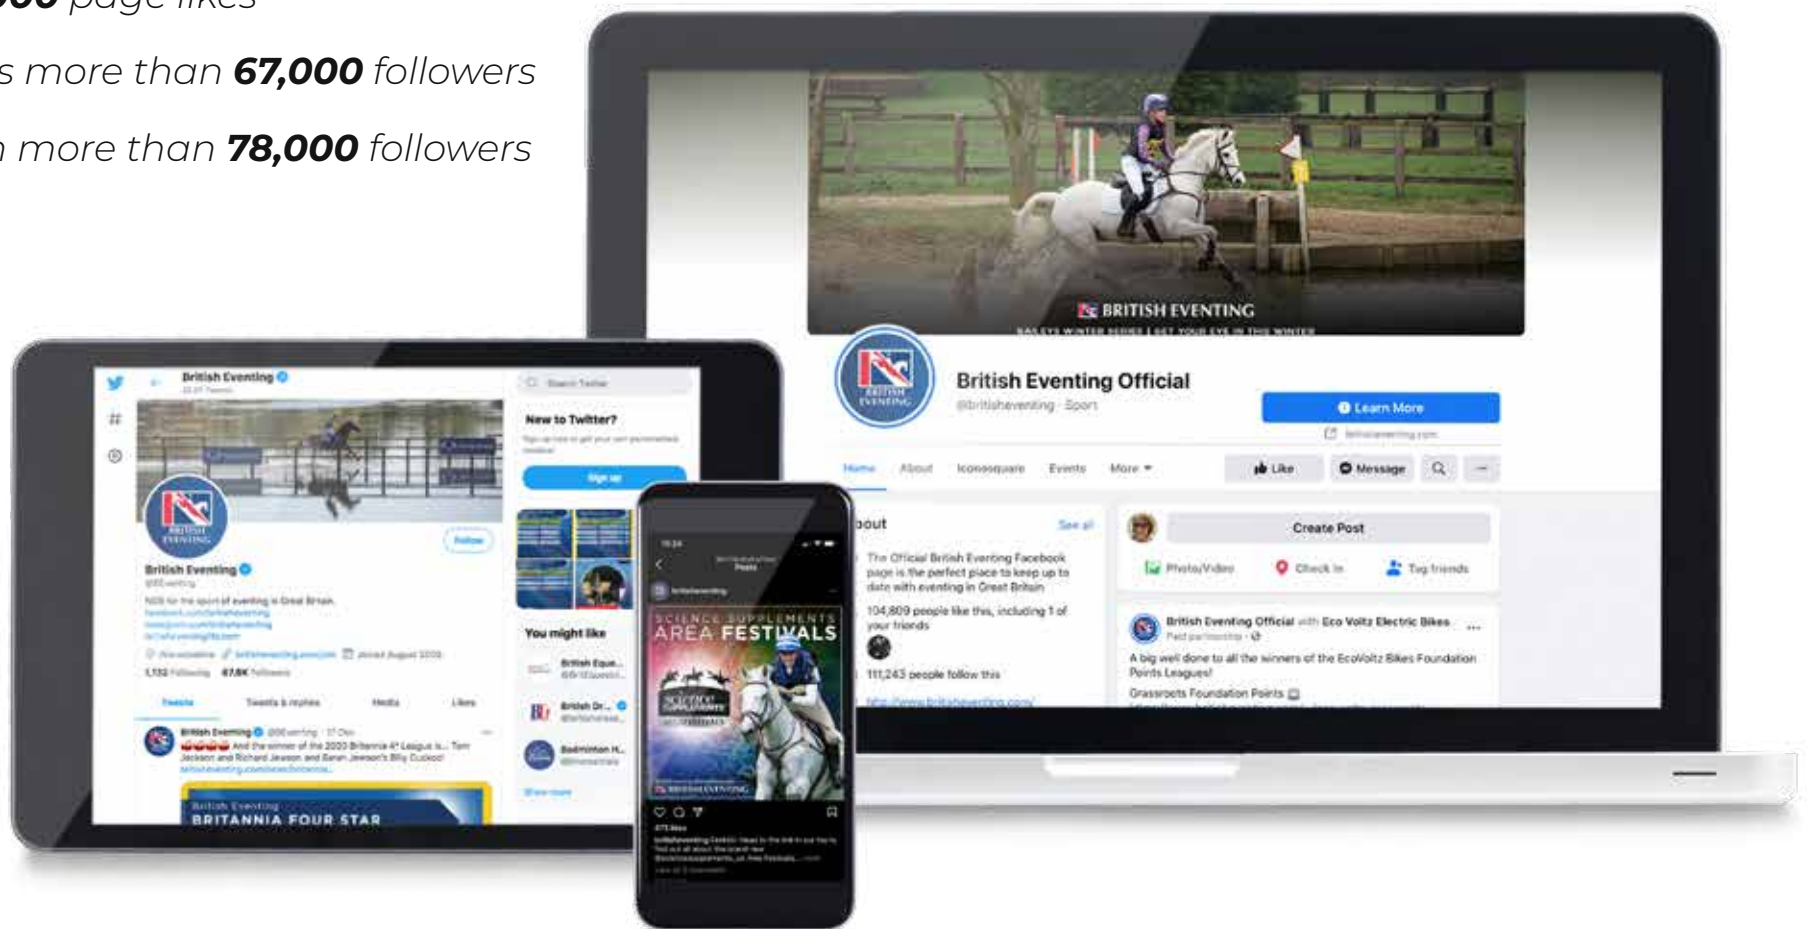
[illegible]000 page likes

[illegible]s more than **67,000** followers

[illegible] more than **78,000** followers

BRITISH EVENTING

British Eventing Official

@britisheventing · Sport

Learn More

britisheventing.com

Home About Iconosquare Events More

Like Message

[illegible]bout See all

The Official British Eventing Facebook page is the perfect place to keep up to date with eventing in Great Britain

104,809 people like this, including 1 of your friends

111,243 people follow this

http://www.britisheventing.com/

Create Post

Photo/Video Check in Tag friends

British Eventing Official with Eco Voltz Electric Bikes

Paid partnership

A big well done to all the winners of the EcoVoltz Bikes Foundation Points Leagues!

Grassroots Foundation Points

British Eventing

Follow

British Eventing

New to Twitter?

Sign up

You might like

British Eque...

British Dr...

Badminton H...

Tweets Tweets & replies Media Likes

67.8K Followers

BRITANNIA FOUR STAR

SCIENCE SUPPLEMENTS AREA FESTIVALS

Posts

BRITISH EVENTING